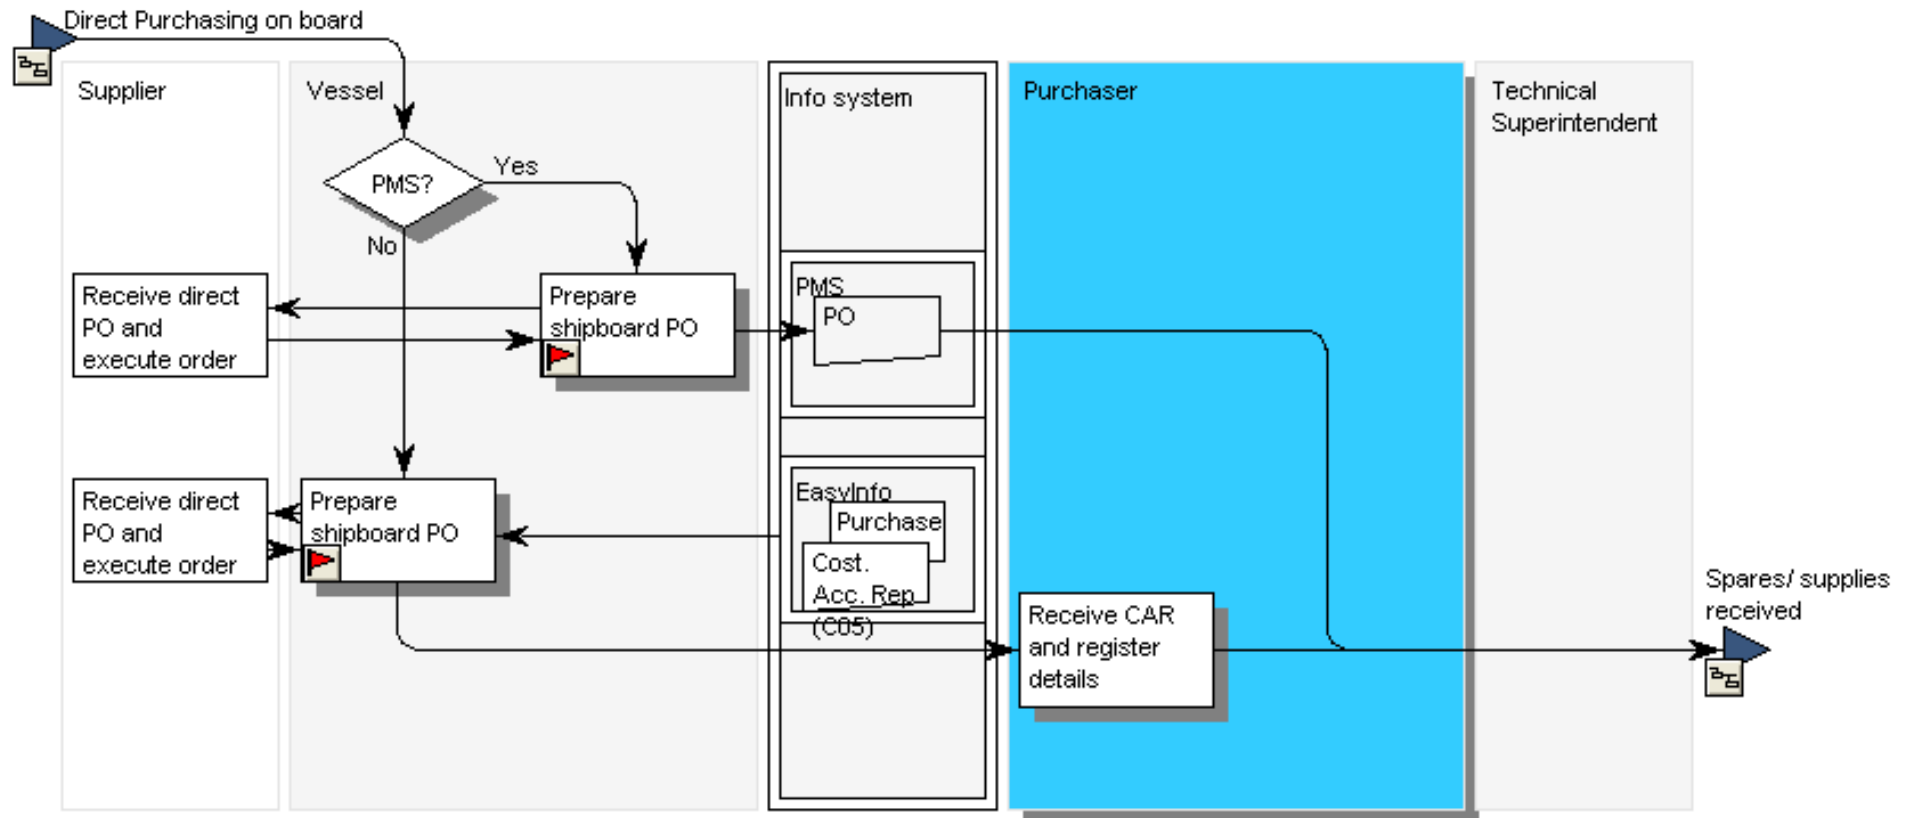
Direct Purchasing on board

Supplier

Vessel

Info system

Purchaser

Technical Superintendent

PMS?

Yes

No

Receive direct PO and execute order

Prepare shipboard PO

PMS

PO

Receive direct PO and execute order

Prepare shipboard PO

EasyInfo

Purchase

Cost. Acc. Rep (C05)

Receive CAR and register details

Spares/ supplies received